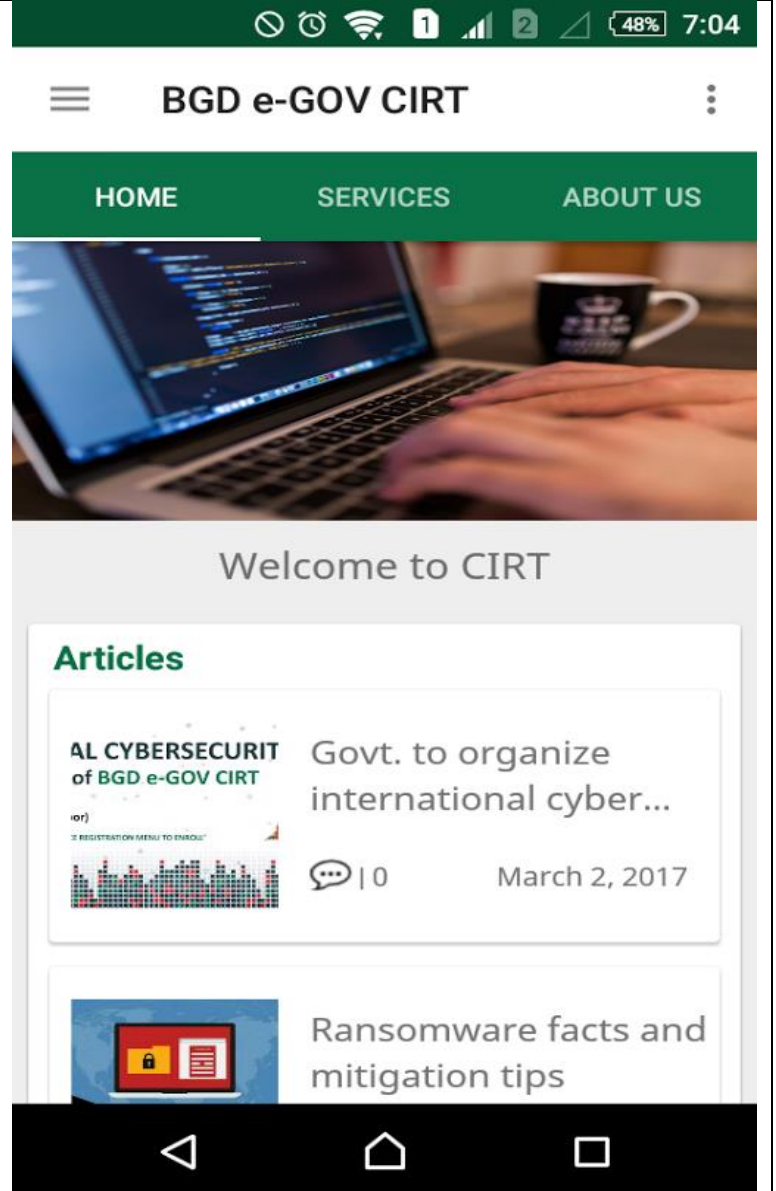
1 2 48% 7:04

BGD e-GOV CIRT

HOME SERVICES ABOUT US

Welcome to CIRT

Articles

AL CYBERSECURIT of BGD e-GOV CIRT
or)
REGISTRATION MENU TO ENROLL

Govt. to organize international cyber...

| 0 March 2, 2017

Ransomware facts and mitigation tips